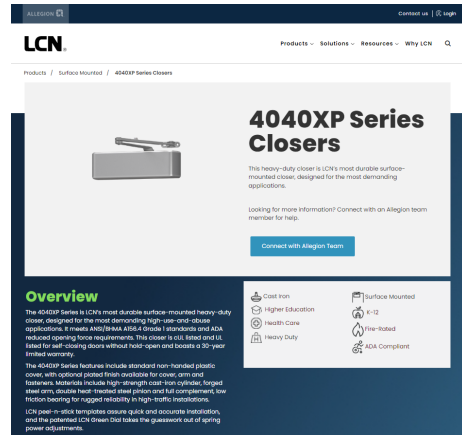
ALLEGION

Contact us | Login

LCN.

Products ⌄ Solutions ⌄ Resources ⌄ Why LCN

Products / Surface Mounted / 4040XP Series Closers

4040XP Series Closers

This heavy-duty closer is LCN's most durable surface-mounted closer, designed for the most demanding applications.

Looking for more information? Connect with an Allegion team member for help.

Connect with Allegion Team

Overview

The 4040XP Series is LCN's most durable surface-mounted heavy-duty closer, designed for the most demanding high-use-and-abuse applications. It meets ANSI/BHMA A156.4 Grade 1 standards and ADA reduced opening force requirements. This closer is cUL listed and UL listed for self-closing doors without hold-open and boasts a 30-year limited warranty.

The 4040XP Series features include standard non-handed plastic cover, with optional plated finish available for cover, arm and fasteners. Materials include high-strength cast-iron cylinder, forged steel arm, double heat-treated steel pinion and full complement, low friction bearing for rugged reliability in high-traffic installations.

LCN peel-n-stick templates assure quick and accurate installation, and the patented LCN Green Dial takes the guesswork out of spring power adjustments.

Cast Iron
Higher Education
Health Care
Heavy Duty
Surface Mounted
K-12
Fire-Rated
ADA Compliant